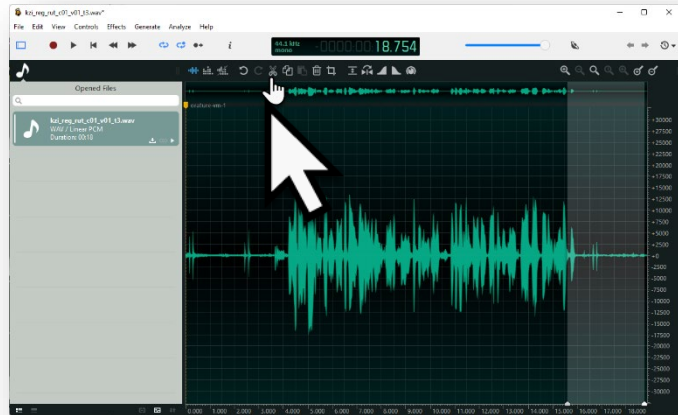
kzi_reg_rut_c01_v01_t3.wav*

File Edit View Controls Effects Generate Analyze Help

44.1 kHz mono

-00:00:18.754

Opened Files

kzi_reg_rut_c01_v01_t3.wav
WAV / Linear PCM
Duration: 00:18

+30000
+27500
+25000
+22500
+20000
+17500
+15000
+12500
+10000
+7500
+5000
+2500
±0
-2500
-5000
-7500
-10000
-12500
-15000
-17500
-20000
-22500
-25000
-27500
-30000

0.000 1.000 2.000 3.000 4.000 5.000 6.000 7.000 8.000 9.000 10.000 11.000 12.000 13.000 14.000 15.000 16.000 17.000 18.000